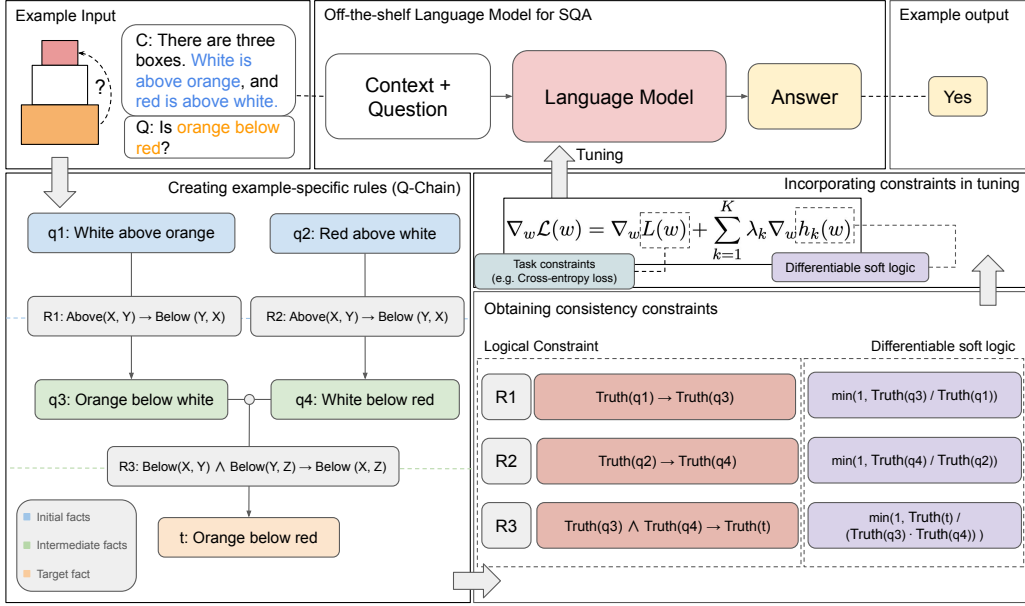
Example Input

?

C: There are three boxes. White is above orange, and red is above white.

Q: Is orange below red?

Off-the-shelf Language Model for SQA

Context + Question

Language Model

Answer

Example output

Yes

Tuning

Creating example-specific rules (Q-Chain)

q1: White above orange

q2: Red above white

R1: Above(X, Y) → Below (Y, X)

R2: Above(X, Y) → Below (Y, X)

q3: Orange below white

q4: White below red

R3: Below(X, Y) ∧ Below(Y, Z) → Below (X, Z)

t: Orange below red

Initial facts

Intermediate facts

Target fact

Incorporating constraints in tuning

$\nabla_w \mathcal{L}(w) = \nabla_w L(w) + \sum_{k=1}^{K} \lambda_k \nabla_w h_k(w)$

Task constraints (e.g. Cross-entropy loss)

Differentiable soft logic

Obtaining consistency constraints

Logical Constraint

Differentiable soft logic

R1

Truth(q1) → Truth(q3)

min(1, Truth(q3) / Truth(q1))

R2

Truth(q2) → Truth(q4)

min(1, Truth(q4) / Truth(q2))

R3

Truth(q3) ∧ Truth(q4) → Truth(t)

min(1, Truth(t) / (Truth(q3) · Truth(q4)) )